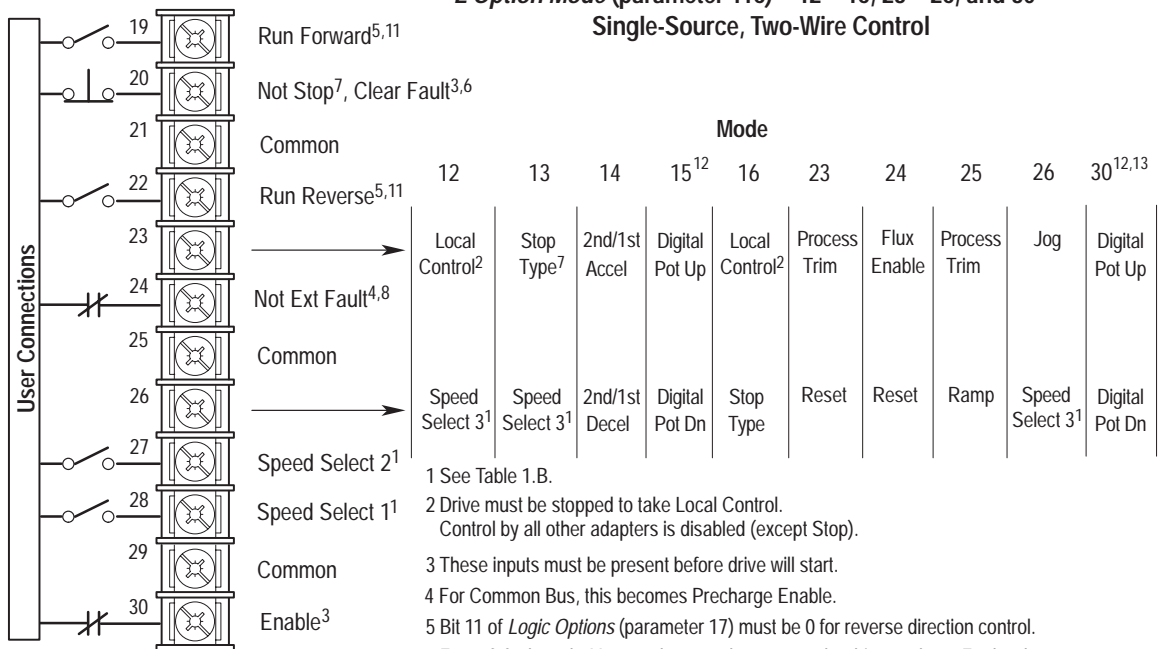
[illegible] Single-Source, Two-Wire Control

User Connections

19 Run Forward$^{5,11}$
20 Not Stop$^{7}$, Clear Fault$^{3,6}$
21 Common
22 Run Reverse$^{5,11}$
23
24 Not Ext Fault$^{4,8}$
25 Common
26
27 Speed Select 2$^{1}$
28 Speed Select 1$^{1}$
29 Common
30 Enable$^{3}$

Mode

| 12 | 13 | 14 | 15$^{12}$ | 16 | 23 | 24 | 25 | 26 | 30$^{12,13}$ |
|---|---|---|---|---|---|---|---|---|---|
| Local Control$^{2}$ | Stop Type$^{7}$ | 2nd/1st Accel | Digital Pot Up | Local Control$^{2}$ | Process Trim | Flux Enable | Process Trim | Jog | Digital Pot Up |
| Speed Select 3$^{1}$ | Speed Select 3$^{1}$ | 2nd/1st Decel | Digital Pot Dn | Stop Type | Reset | Reset | Ramp | Speed Select 3$^{1}$ | Digital Pot Dn |

1 See Table 1.B.

2 Drive must be stopped to take Local Control. Control by all other adapters is disabled (except Stop).

3 These inputs must be present before drive will start.

4 For Common Bus, this becomes Precharge Enable.

5 Bit 11 of *Logic Options* (parameter 17) must be 0 for reverse direction control.

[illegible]